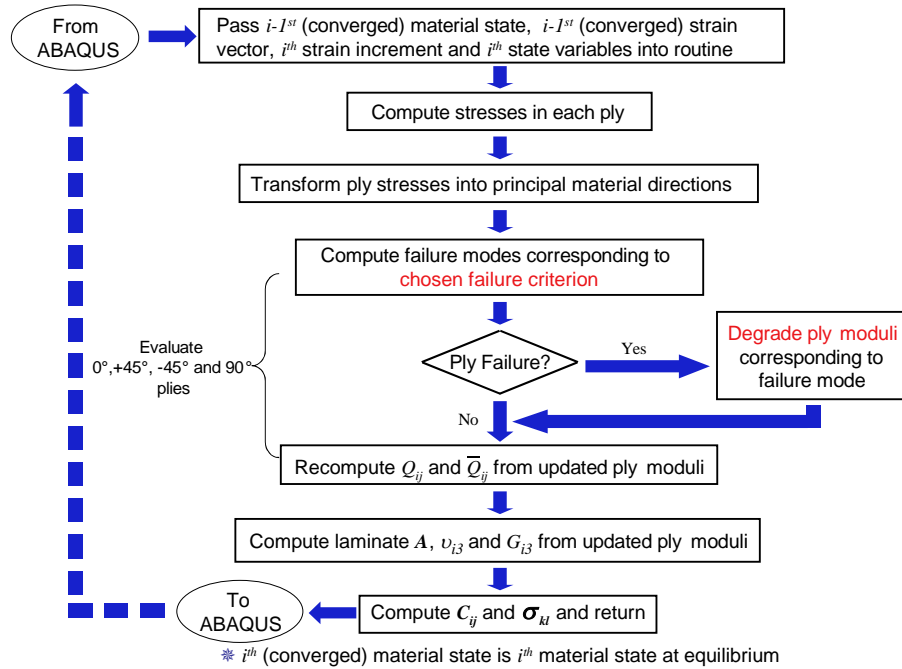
From ABAQUS

Pass $i$-$1^{st}$ (converged) material state, $i$-$1^{st}$ (converged) strain vector, $i^{th}$ strain increment and $i^{th}$ state variables into routine

Compute stresses in each ply

Transform ply stresses into principal material directions

Compute failure modes corresponding to chosen failure criterion

Evaluate 0°,+45°, -45° and 90° plies

Ply Failure?

Yes

Degrade ply moduli corresponding to failure mode

No

Recompute $Q_{ij}$ and $\overline{Q}_{ij}$ from updated ply moduli

Compute laminate $A$, $\upsilon_{i3}$ and $G_{i3}$ from updated ply moduli

To ABAQUS

Compute $C_{ij}$ and $\sigma_{kl}$ and return

$i^{th}$ (converged) material state is $i^{th}$ material state at equilibrium